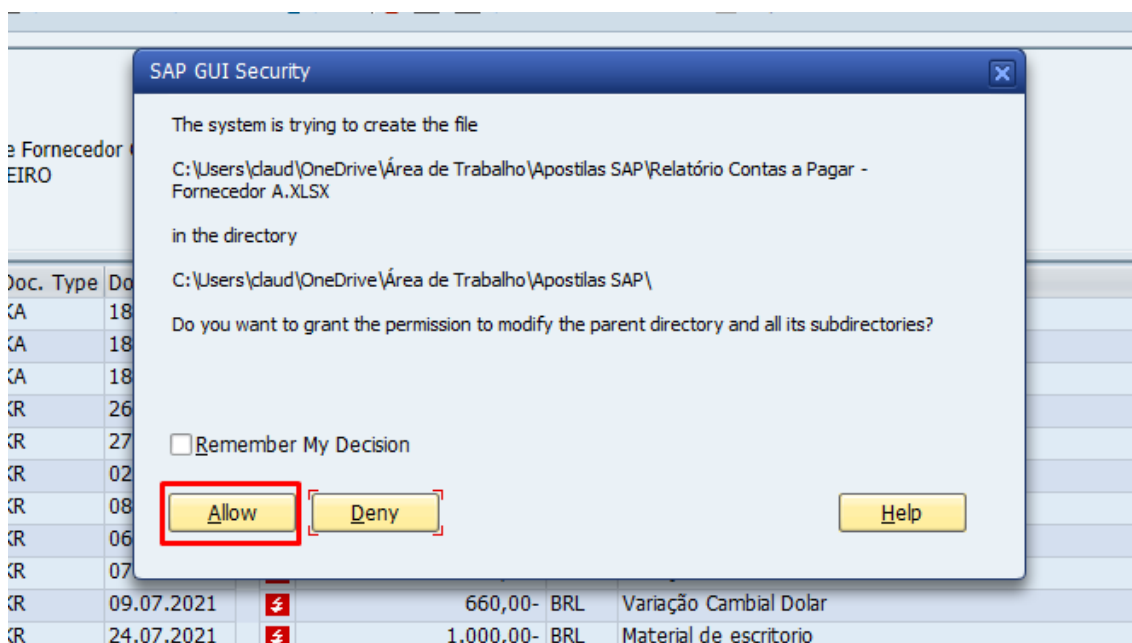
e Fornecedor
EIRO

| Doc. Type | Do |
|---|---|
| KA | 18 |
| KA | 18 |
| KA | 18 |
| KR | 26 |
| KR | 27 |
| KR | 02 |
| KR | 08 |
| KR | 06 |
| KR | 07 |
| KR | 09.07.2021 | 660,00- | BRL | Variação Cambial Dolar |
| KR | 24.07.2021 | 1.000,00- | BRL | Material de escritorio |

SAP GUI Security

The system is trying to create the file

C:\Users\claud\OneDrive\Área de Trabalho\Apostilas SAP\Relatório Contas a Pagar - Fornecedor A.XLSX

in the directory

C:\Users\claud\OneDrive\Área de Trabalho\Apostilas SAP\

Do you want to grant the permission to modify the parent directory and all its subdirectories?

Remember My Decision

Allow
Deny
Help